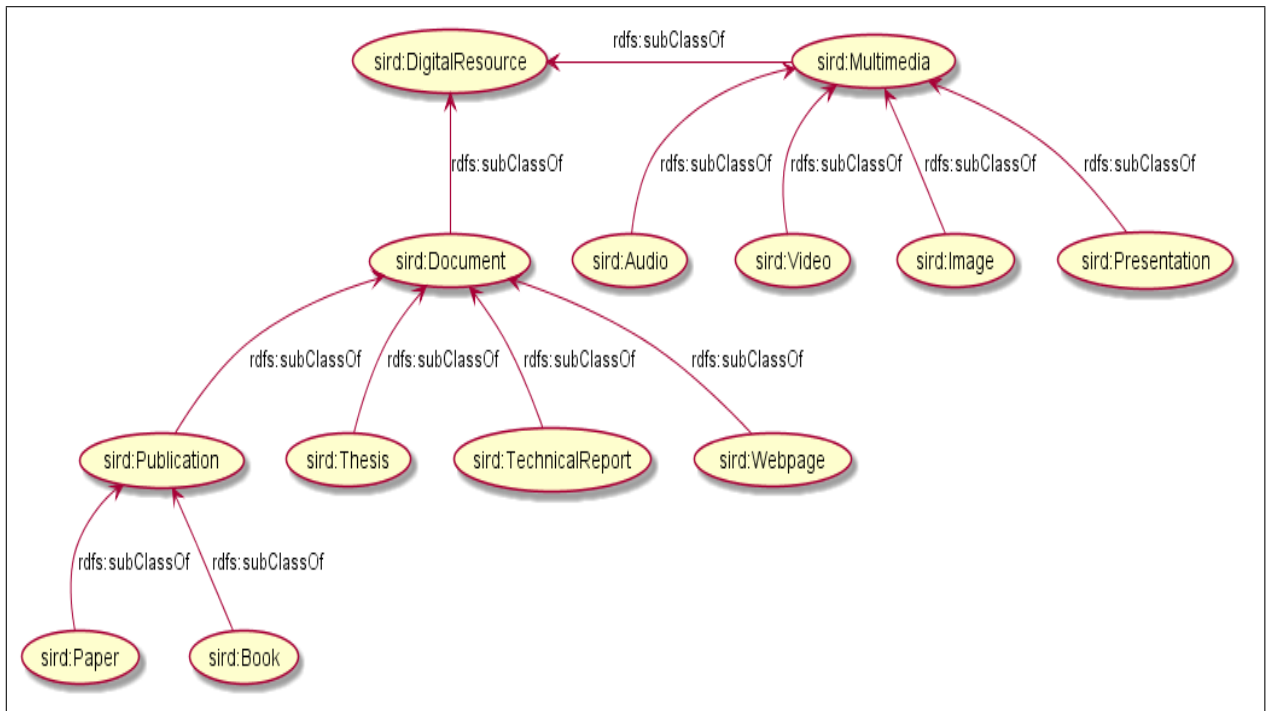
rdfs:subClassOf

sird:DigitalResource

sird:Multimedia

rdfs:subClassOf

rdfs:subClassOf

rdfs:subClassOf

rdfs:subClassOf

rdfs:subClassOf

sird:Document

sird:Audio

sird:Video

sird:Image

sird:Presentation

rdfs:subClassOf

rdfs:subClassOf

rdfs:subClassOf

rdfs:subClassOf

sird:Publication

sird:Thesis

sird:TechnicalReport

sird:Webpage

rdfs:subClassOf

rdfs:subClassOf

sird:Paper

sird:Book